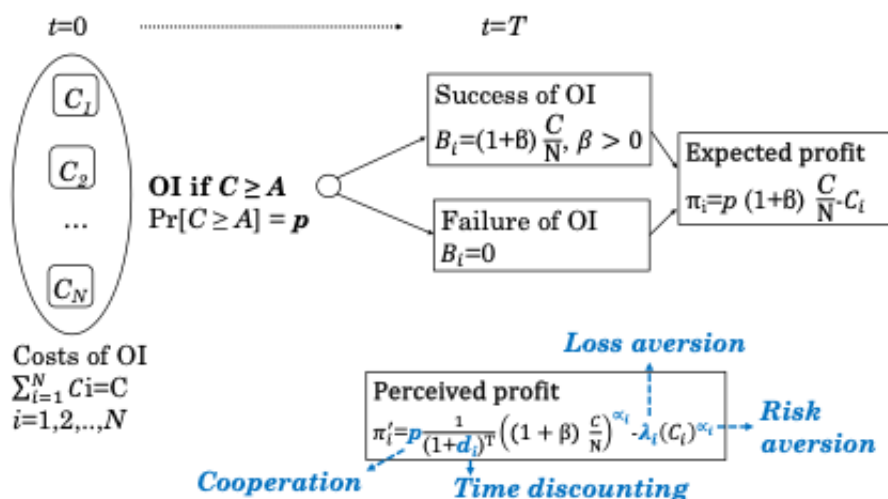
$t$=0 $t$=$T$

$C_1$

$C_2$

...

$C_N$

Costs of OI
$\sum_{i=1}^{N} C$i=C
$i$=1,2,..,$N$

**OI if $C \geq A$**
Pr[$C \geq A$] = $p$

Success of OI
$B_i$=(1+β) $\frac{C}{N}$, $\beta > 0$

Failure of OI
$B_i$=0

Expected profit
$\pi_i$=$p$ (1+β) $\frac{C}{N}$-$C_i$

Loss aversion

Perceived profit
$\pi_i'$=$p$ $\frac{1}{(1+d_i)^T}$ $\left((1+\beta)\ \frac{C}{N}\right)^{\alpha_i}$-$\lambda_i(C_i)^{\alpha_i}$

Risk aversion

Cooperation

Time discounting